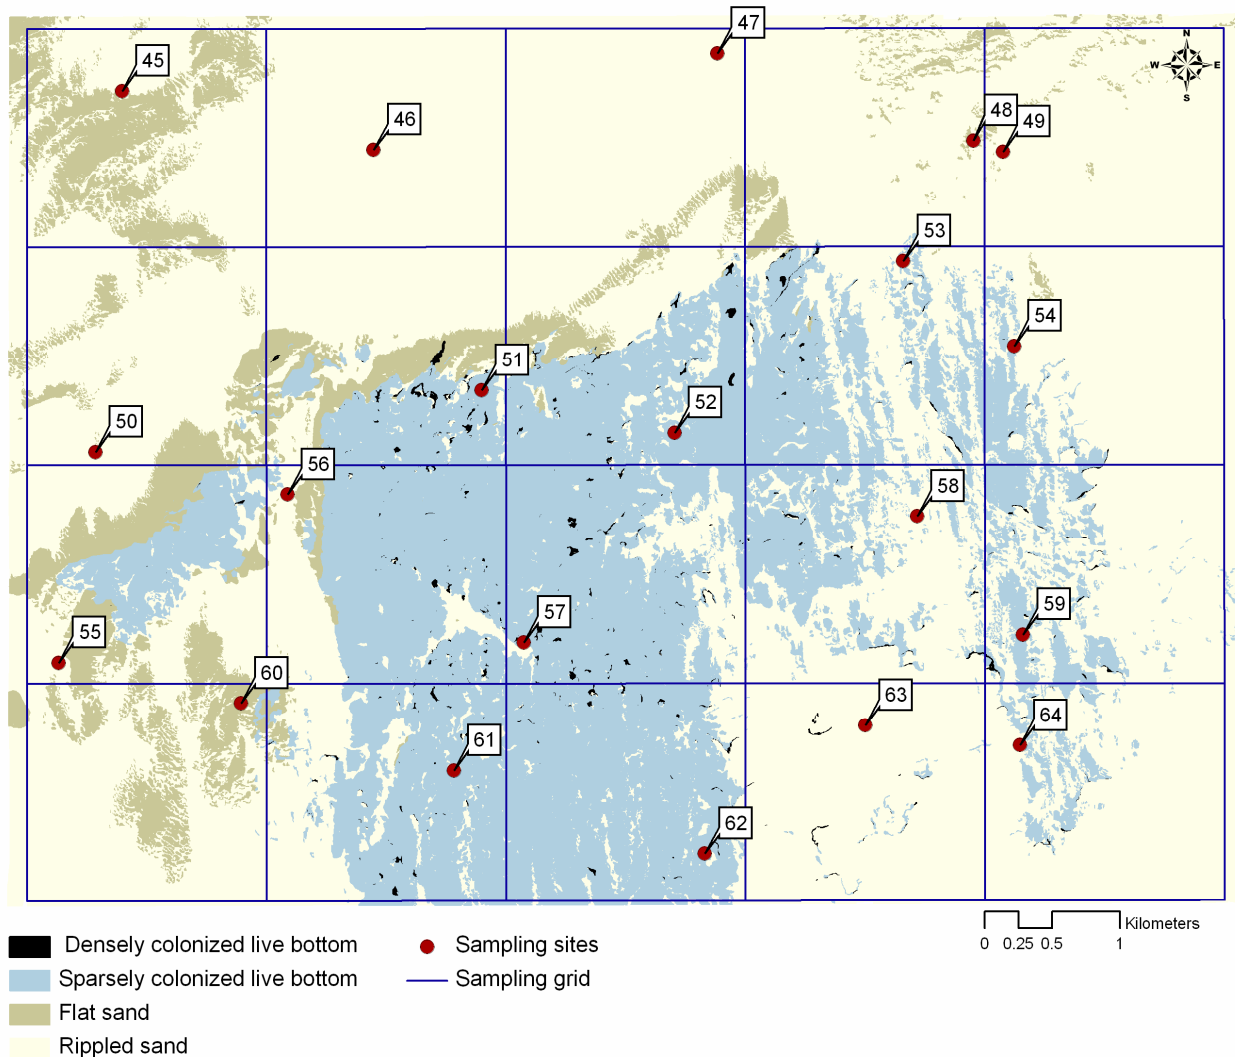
47
45
46
48
49
N
W
E
S
53
54
51
52
50
56
58
57
59
55
60
63
64
61
62

Densely colonized live bottom
Sparsely colonized live bottom
Flat sand
Rippled sand
Sampling sites
Sampling grid

0 0.25 0.5 1 Kilometers